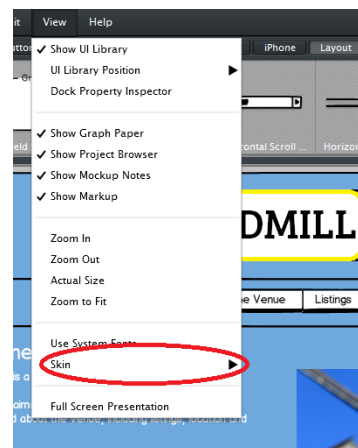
it View Help

Show UI Library
UI Library Position
Dock Property Inspector

Show Graph Paper
Show Project Browser
Show Mockup Notes
Show Markup

Zoom In
Zoom Out
Actual Size
Zoom to Fit

Use System Fonts
Skin

Full Screen Presentation

iPhone Layout
eld
rizontal Scroll... Horizo
DMILL
e Venue Listings
ne